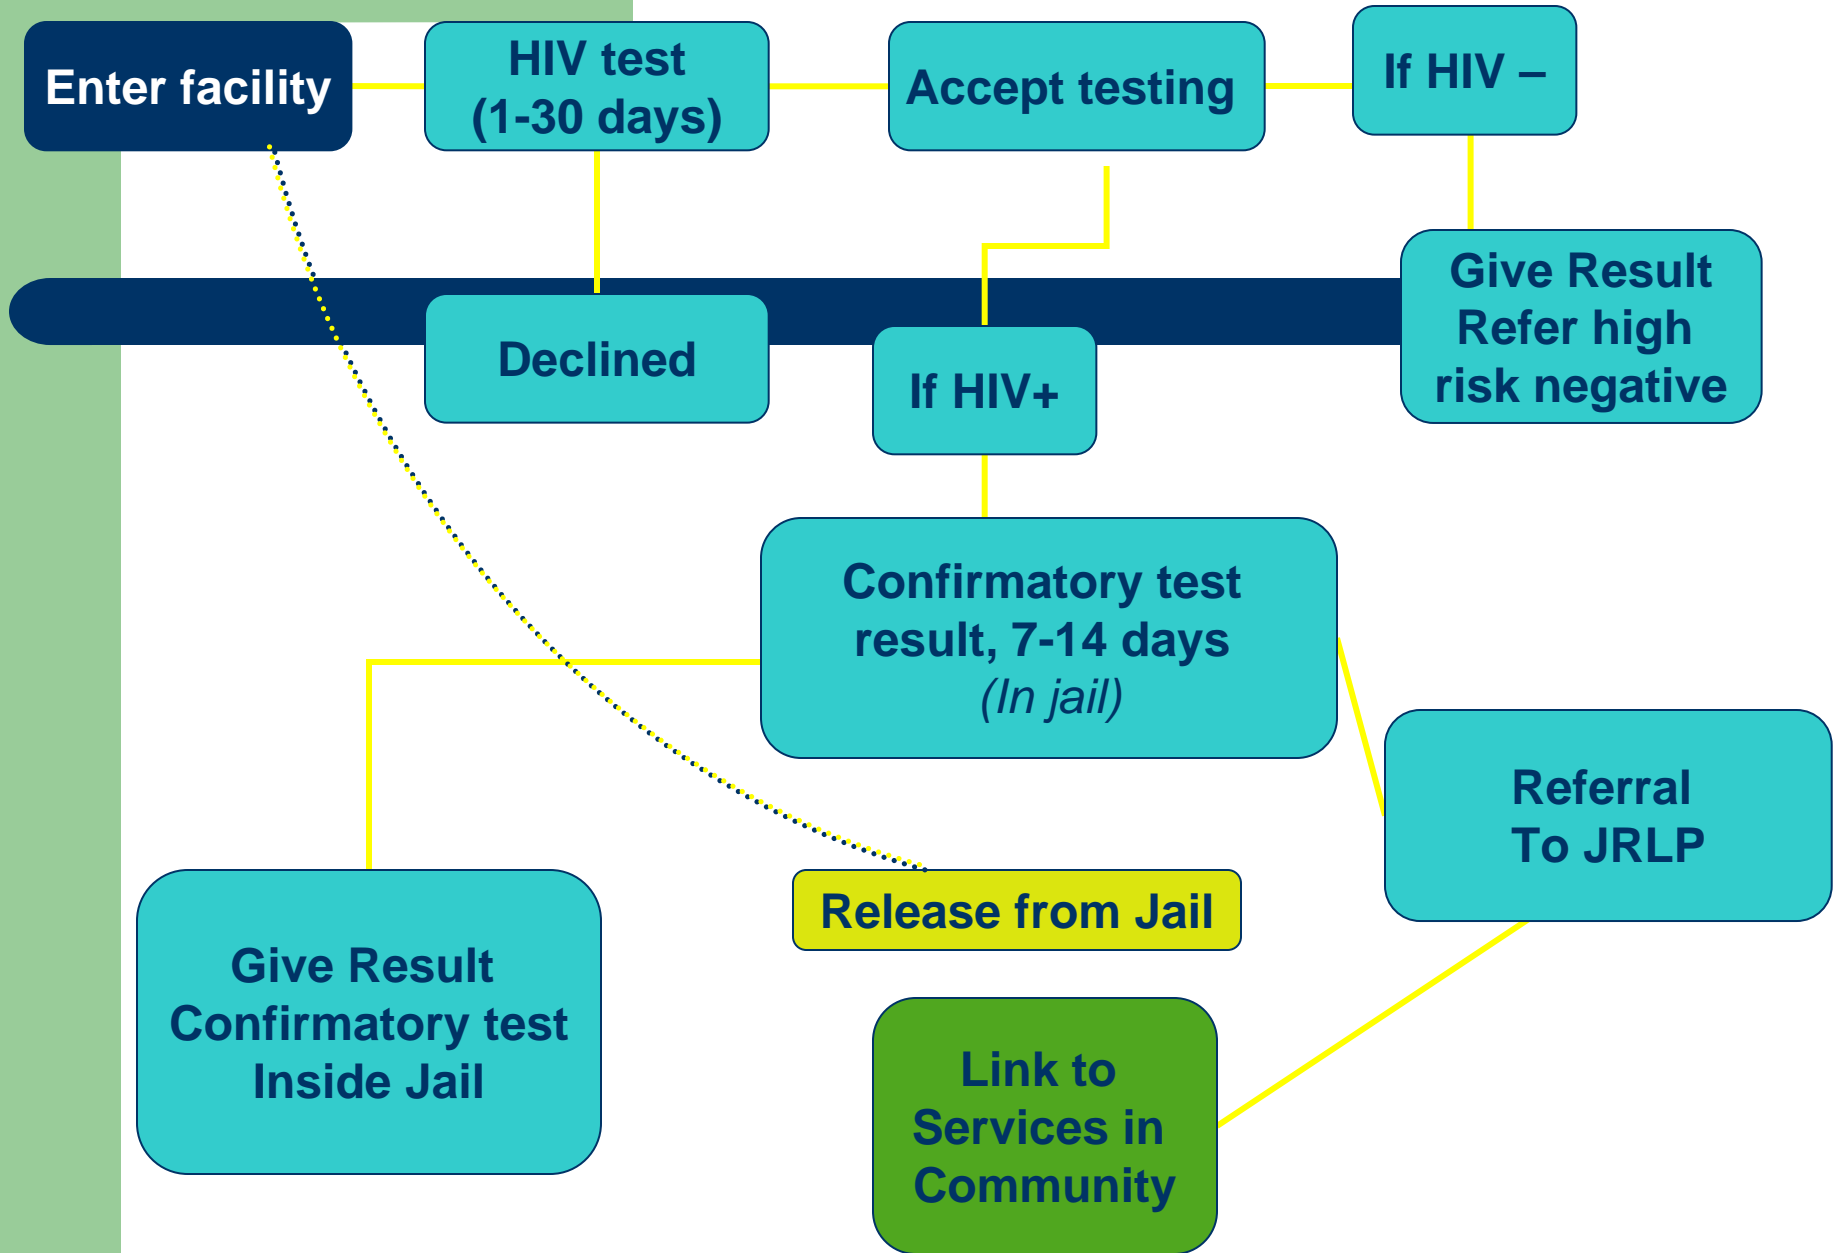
Enter facility

HIV test (1-30 days)

Accept testing

If HIV –

Give Result Refer high risk negative

Declined

If HIV+

Confirmatory test result, 7-14 days *(In jail)*

Referral To JRLP

Release from Jail

Give Result Confirmatory test Inside Jail

Link to Services in Community